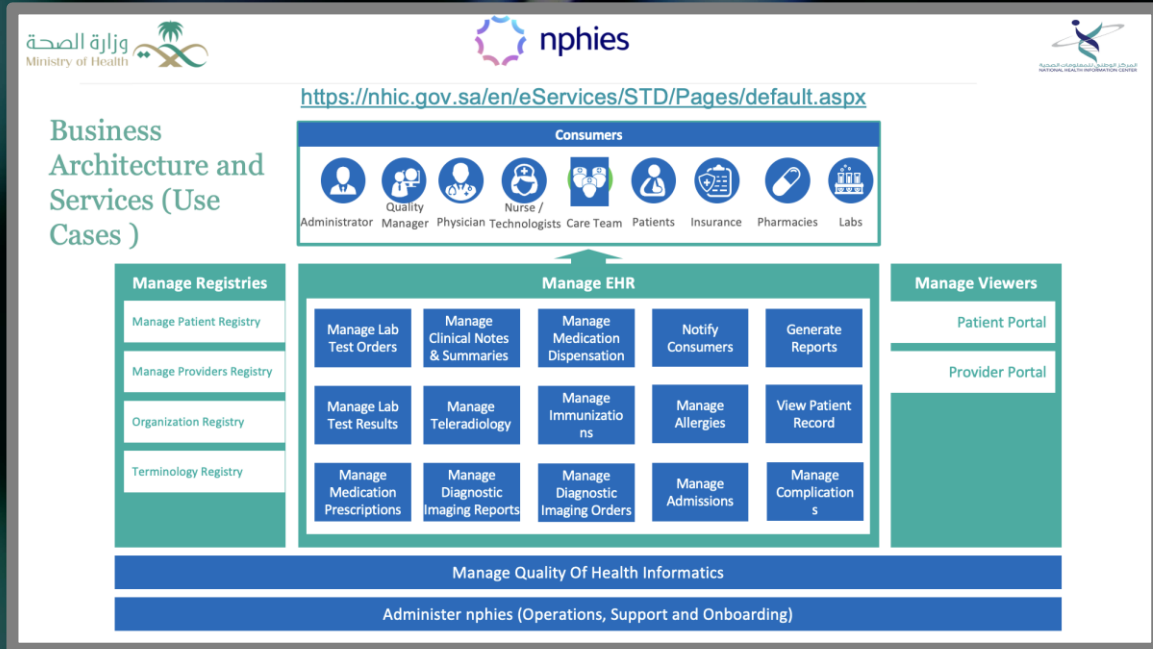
وزارة الصحة
Ministry of Health

nphies

المركز الوطني للمعلومات الصحية
NATIONAL HEALTH INFORMATION CENTER

https://nhic.gov.sa/en/eServices/STD/Pages/default.aspx

Business Architecture and Services (Use Cases )

Consumers

Administrator
Quality Manager
Physician
Nurse / Technologists
Care Team
Patients
Insurance
Pharmacies
Labs

Manage Registries

Manage Patient Registry

Manage Providers Registry

Organization Registry

Terminology Registry

Manage EHR

Manage Lab Test Orders
Manage Clinical Notes & Summaries
Manage Medication Dispensation
Notify Consumers
Generate Reports
Manage Lab Test Results
Manage Teleradiology
Manage Immunizatio ns
Manage Allergies
View Patient Record
Manage Medication Prescriptions
Manage Diagnostic Imaging Reports
Manage Diagnostic Imaging Orders
Manage Admissions
Manage Complication s

Manage Viewers

Patient Portal

Provider Portal

Manage Quality Of Health Informatics

Administer nphies (Operations, Support and Onboarding)